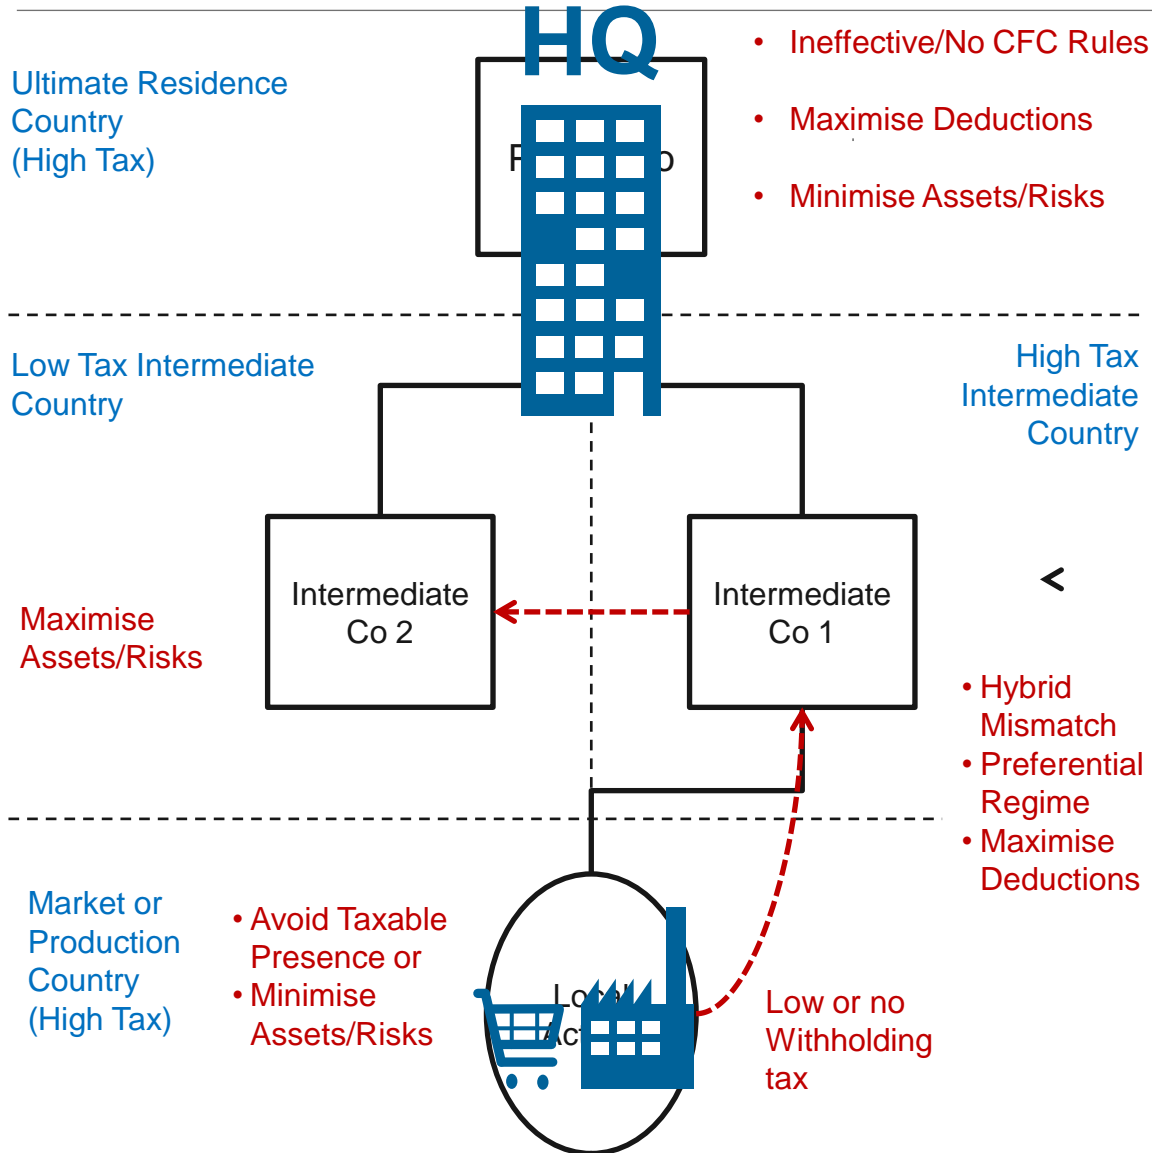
HQ

Ultimate Residence Country (High Tax)

P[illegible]o

• Ineffective/No CFC Rules
• Maximise Deductions
• Minimise Assets/Risks

Low Tax Intermediate Country

High Tax Intermediate Country

Intermediate Co 2

Intermediate Co 1

Maximise Assets/Risks

<

• Hybrid Mismatch
• Preferential Regime
• Maximise Deductions

Market or Production Country (High Tax)

• Avoid Taxable Presence or
• Minimise Assets/Risks

Lo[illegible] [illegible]c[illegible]

Low or no Withholding tax